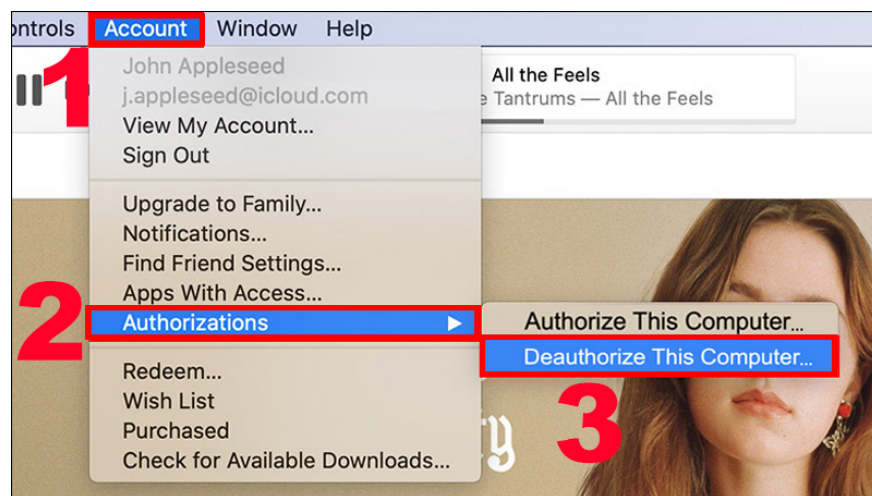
ontrols Account Window Help

1

John Appleseed
j.appleseed@icloud.com
View My Account...
Sign Out

Upgrade to Family...
Notifications...
Find Friend Settings...
Apps With Access...

2

Authorizations

Redeem...
Wish List
Purchased
Check for Available Downloads...

All the Feels
e Tantrums — All the Feels

Authorize This Computer...
Deauthorize This Computer...

3